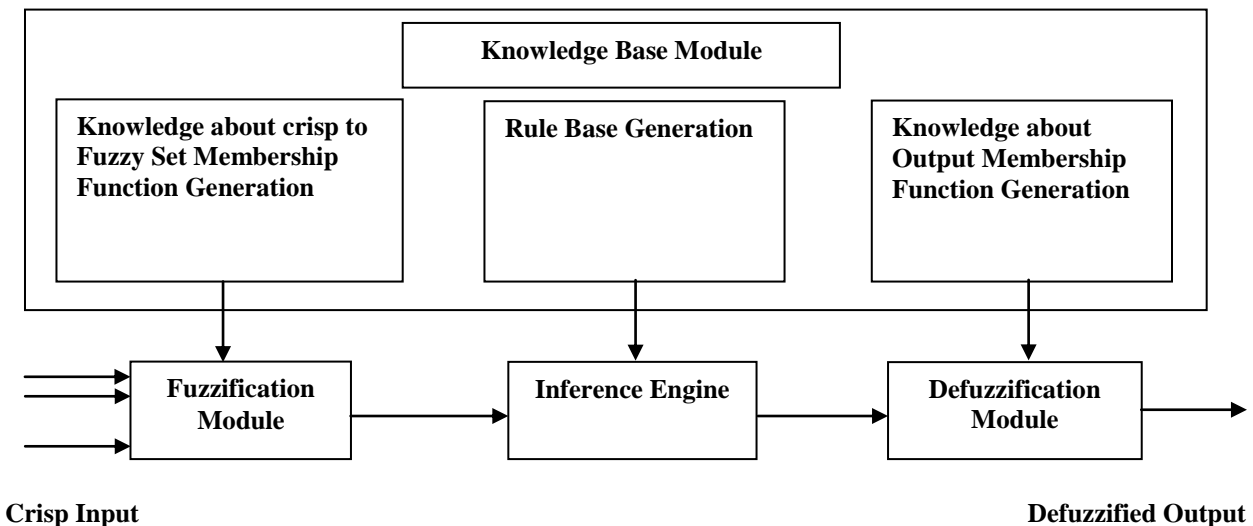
Knowledge Base Module

Knowledge about crisp to Fuzzy Set Membership Function Generation

Rule Base Generation

Knowledge about Output Membership Function Generation

Fuzzification Module

Inference Engine

Defuzzification Module

Crisp Input

Defuzzified Output